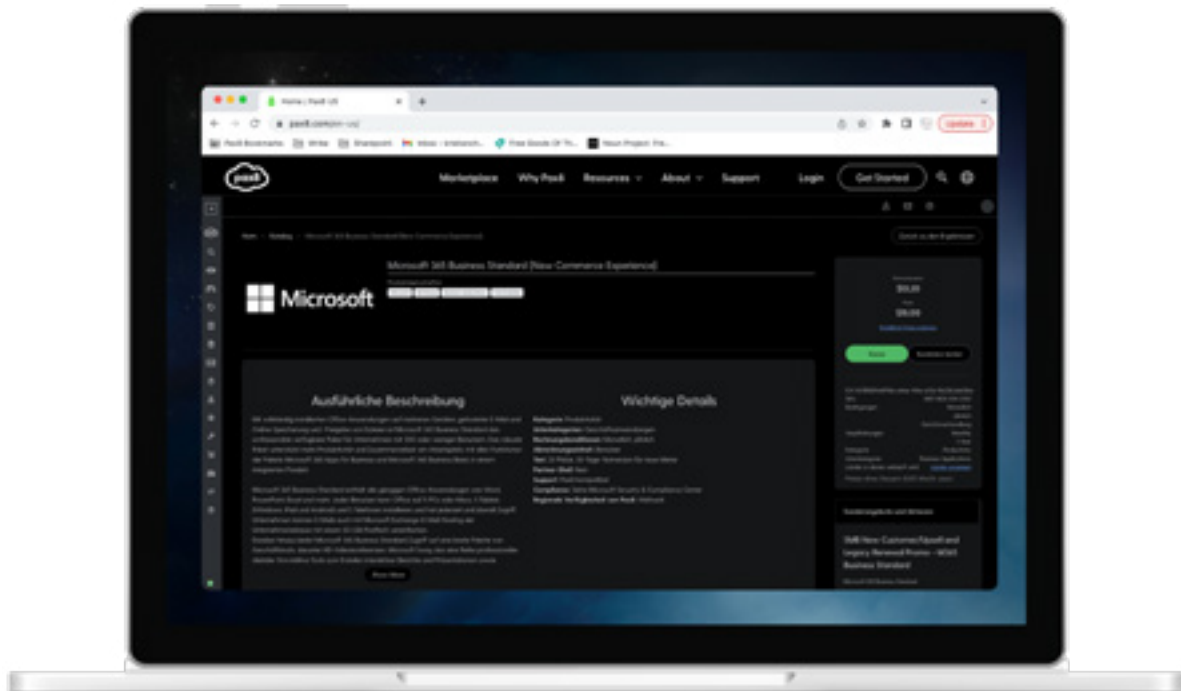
Home | Pax8 US

pax8.com/en-us/

Update

Pax8 Bookmarks  Write  Sharepoint  Inbox  Free Goods Of Th...  Noun Project: Fre...

pax8

Marketplace  Why Pax8  Resources  About  Support  Login  Get Started

Microsoft 365 Business Standard (New Commerce Experience)

Microsoft

$15.00

$18.00

Ausführliche Beschreibung

Wichtige Details

Kategorie: Produktivität
Partner-Stufe: Neu
Support: Pax8-kompatibel

Show More

Sonderangebote und Aktionen

Shift New Customer/Upsell and Legacy Renewal Promo - M365 Business Standard

Microsoft 365 Business Standard